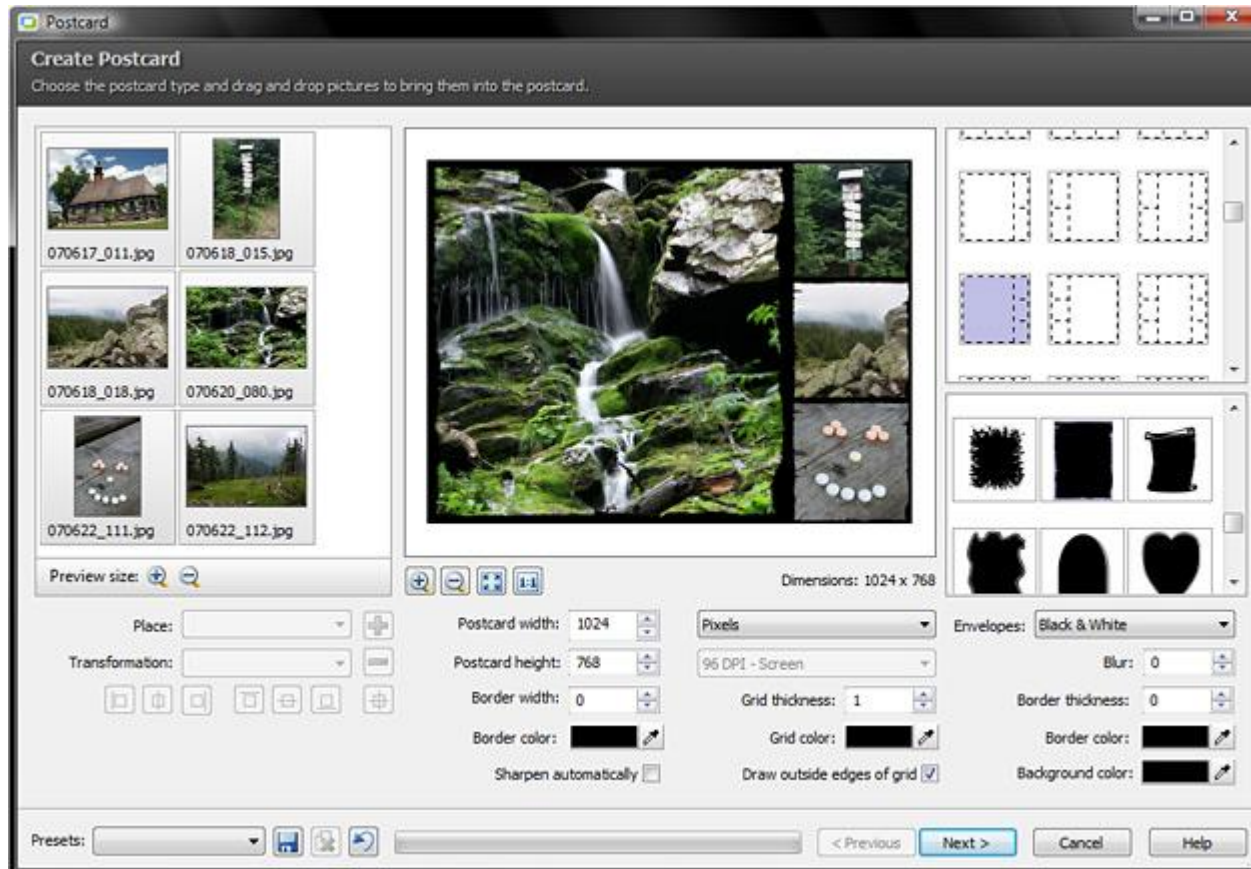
Postcard

Create Postcard

Choose the postcard type and drag and drop pictures to bring them into the postcard.

070617_011.jpg
070618_015.jpg
070618_018.jpg
070620_080.jpg
070622_111.jpg
070622_112.jpg

Preview size:

1:1

Dimensions: 1024 x 768

Place:
Transformation:

Postcard width: 1024
Postcard height: 768
Border width: 0
Border color:
Sharpen automatically

Pixels
96 DPI - Screen
Grid thickness: 1
Grid color:
Draw outside edges of grid

Envelopes: Black & White
Blur: 0
Border thickness: 0
Border color:
Background color:

Presets:

< Previous
Next >
Cancel
Help